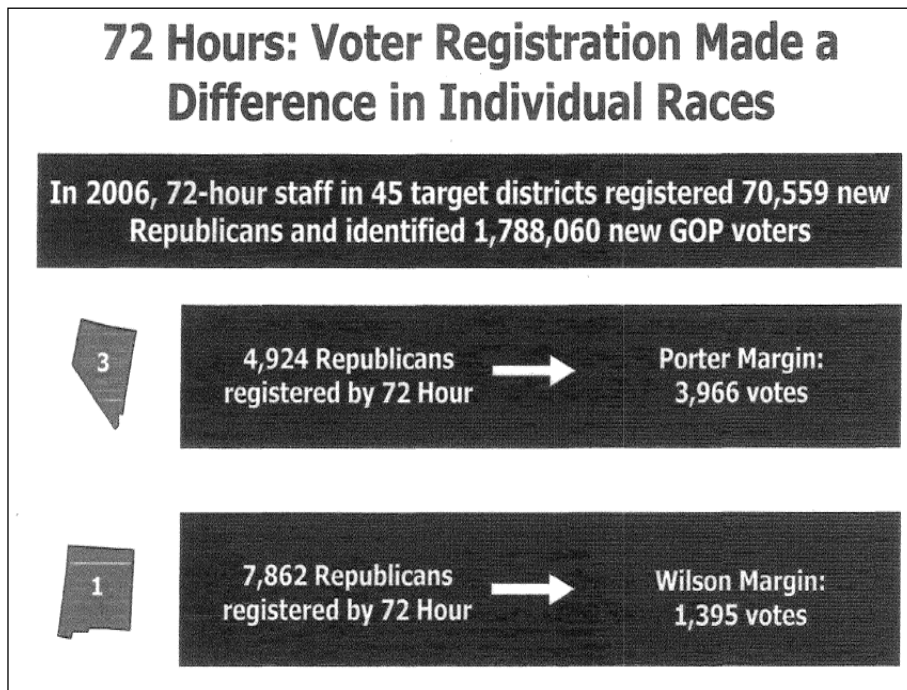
72 Hours: Voter Registration Made a Difference in Individual Races

In 2006, 72-hour staff in 45 target districts registered 70,559 new Republicans and identified 1,788,060 new GOP voters

3

4,924 Republicans registered by 72 Hour

Porter Margin: 3,966 votes

1

7,862 Republicans registered by 72 Hour

Wilson Margin: 1,395 votes